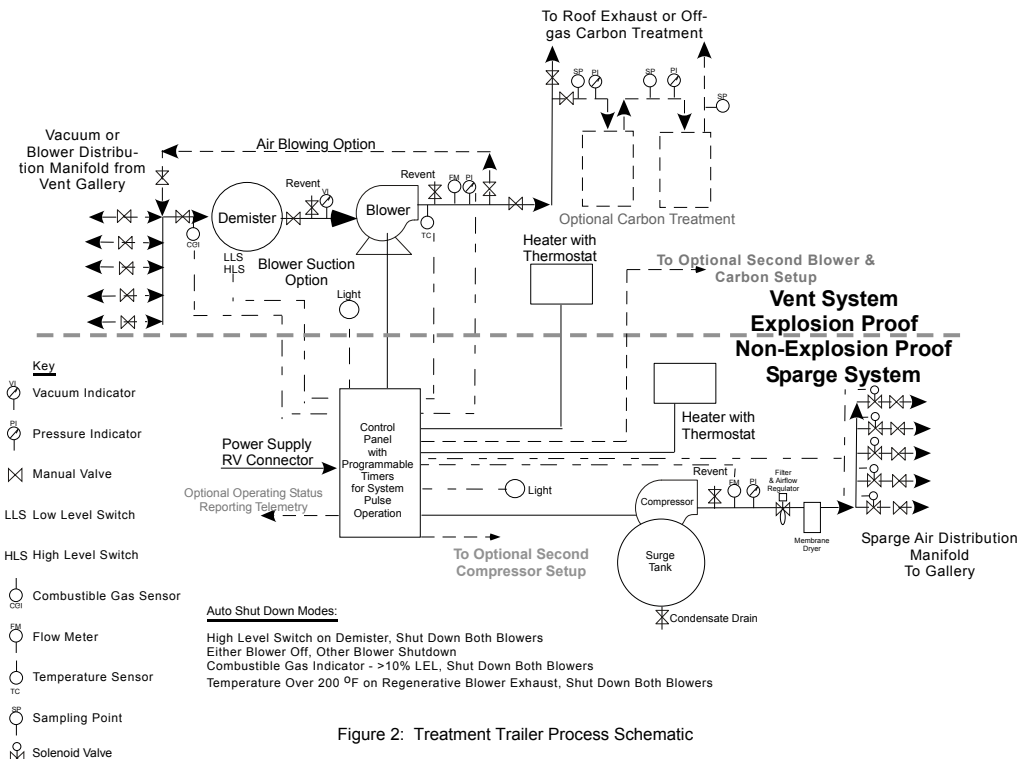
To Roof Exhaust or Off-gas Carbon Treatment

SP PI SP PI SP

Vacuum or Blower Distribution Manifold from Vent Gallery

Air Blowing Option

Revent VI

Revent FM PI

Demister

Blower

CGI

TC

Optional Carbon Treatment

LLS HLS

Blower Suction Option

Heater with Thermostat

To Optional Second Blower & Carbon Setup

Light

Vent System Explosion Proof

Non-Explosion Proof Sparge System

Key

VI Vacuum Indicator

PI Pressure Indicator

Manual Valve

LLS Low Level Switch

HLS High Level Switch

CGI Combustible Gas Sensor

FM Flow Meter

TC Temperature Sensor

SP Sampling Point

Solenoid Valve

Power Supply RV Connector

Control Panel with Programmable Timers for System Pulse Operation

Optional Operating Status Reporting Telemetry

Light

Heater with Thermostat

Revent FM PI

Filter & Airflow Regulator

Compressor

Membrane Dryer

Surge Tank

Condensate Drain

To Optional Second Compressor Setup

Sparge Air Distribution Manifold To Gallery

Auto Shut Down Modes:

High Level Switch on Demister, Shut Down Both Blowers
Either Blower Off, Other Blower Shutdown
Combustible Gas Indicator - >10% LEL, Shut Down Both Blowers
Temperature Over 200 $^{o}$F on Regenerative Blower Exhaust, Shut Down Both Blowers

Figure 2: Treatment Trailer Process Schematic